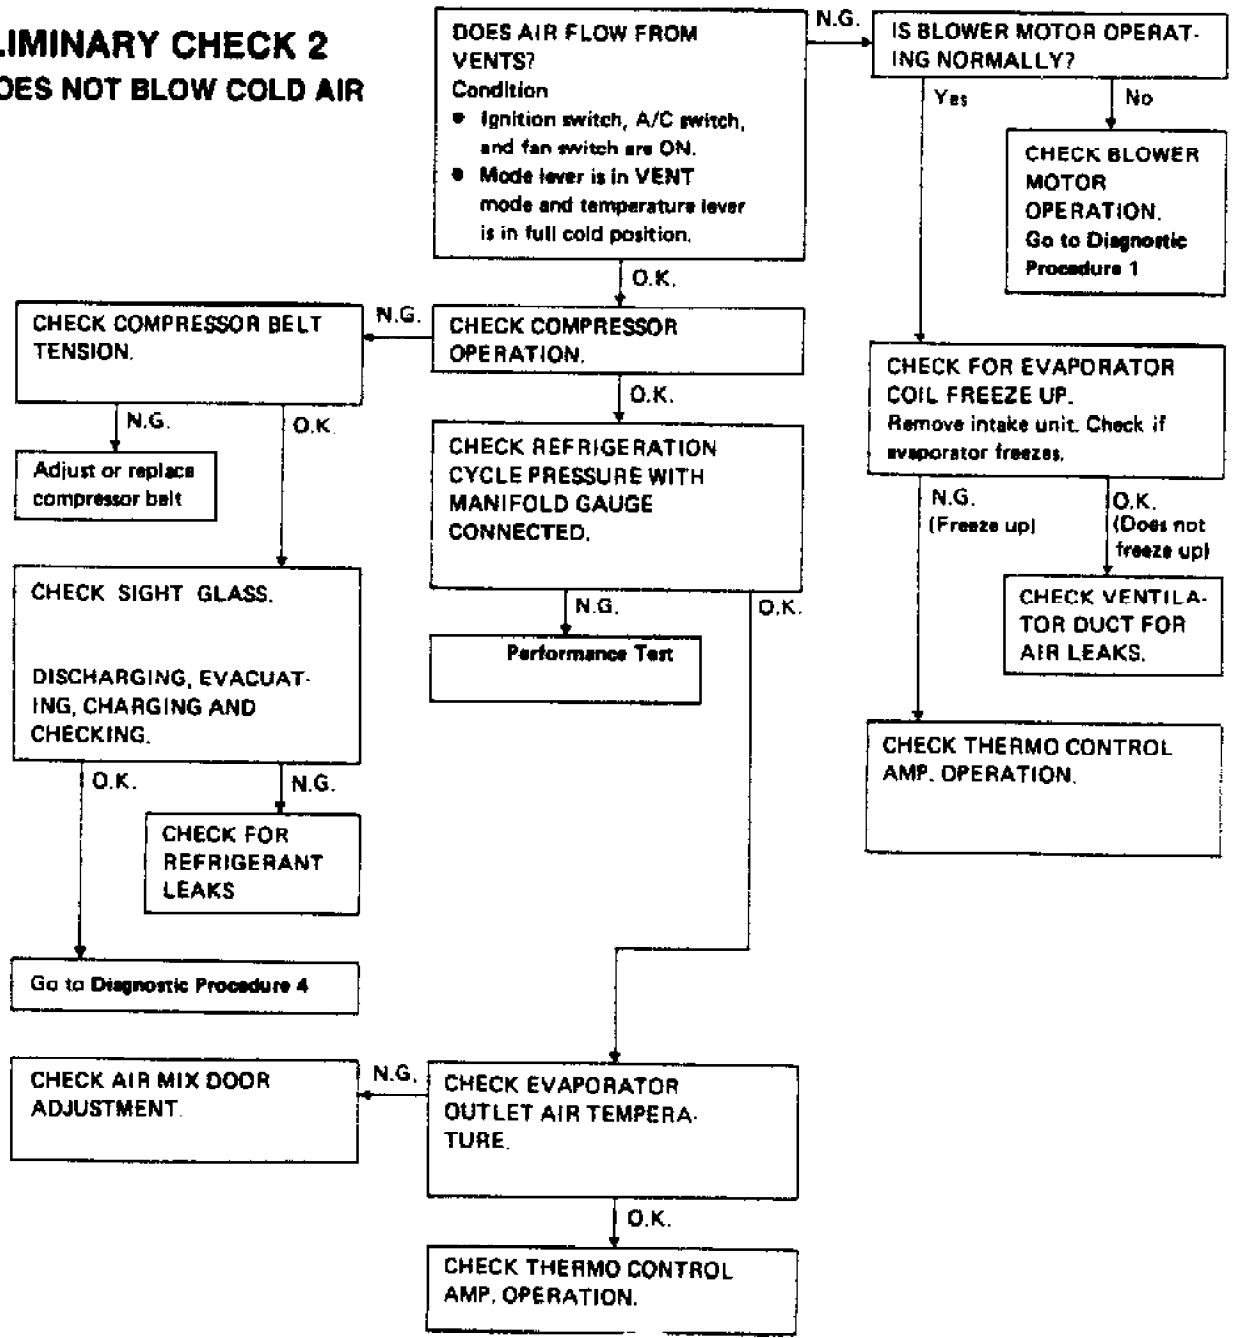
LIMINARY CHECK 2
OES NOT BLOW COLD AIR

DOES AIR FLOW FROM VENTS?
Condition
• Ignition switch, A/C switch, and fan switch are ON.
• Mode lever is in VENT mode and temperature lever is in full cold position.

N.G.

IS BLOWER MOTOR OPERATING NORMALLY?

Yes

No

CHECK BLOWER MOTOR OPERATION. Go to Diagnostic Procedure 1

O.K.

CHECK COMPRESSOR OPERATION.

N.G.

CHECK COMPRESSOR BELT TENSION.

N.G.

Adjust or replace compressor belt

O.K.

CHECK SIGHT GLASS.

DISCHARGING, EVACUATING, CHARGING AND CHECKING.

O.K.

N.G.

CHECK FOR REFRIGERANT LEAKS

Go to Diagnostic Procedure 4

O.K.

CHECK REFRIGERATION CYCLE PRESSURE WITH MANIFOLD GAUGE CONNECTED.

N.G.

Performance Test

O.K.

CHECK FOR EVAPORATOR COIL FREEZE UP.
Remove intake unit. Check if evaporator freezes.

N.G. (Freeze up)

O.K. (Does not freeze up)

CHECK VENTILATOR DUCT FOR AIR LEAKS.

CHECK THERMO CONTROL AMP. OPERATION.

CHECK AIR MIX DOOR ADJUSTMENT.

N.G.

CHECK EVAPORATOR OUTLET AIR TEMPERATURE.

O.K.

CHECK THERMO CONTROL AMP. OPERATION.